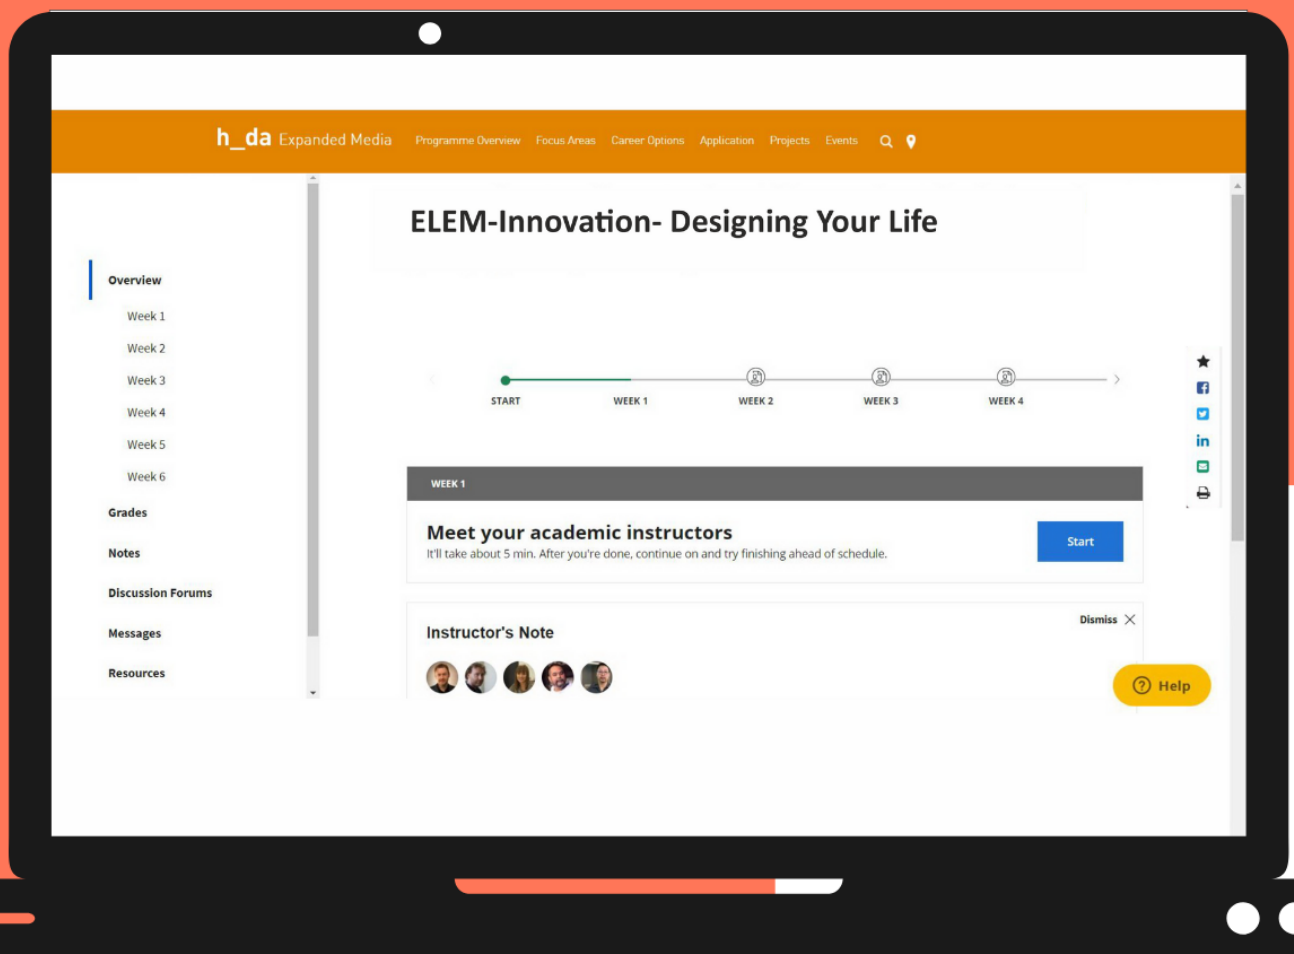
h_da Expanded Media Programme Overview Focus Areas Career Options Application Projects Events

ELEM-Innovation- Designing Your Life

Overview
Week 1
Week 2
Week 3
Week 4
Week 5
Week 6
Grades
Notes
Discussion Forums
Messages
Resources

START WEEK 1 WEEK 2 WEEK 3 WEEK 4

WEEK 1

Meet your academic instructors
It'll take about 5 min. After you're done, continue on and try finishing ahead of schedule.

Start

Instructor's Note

Dismiss

Help